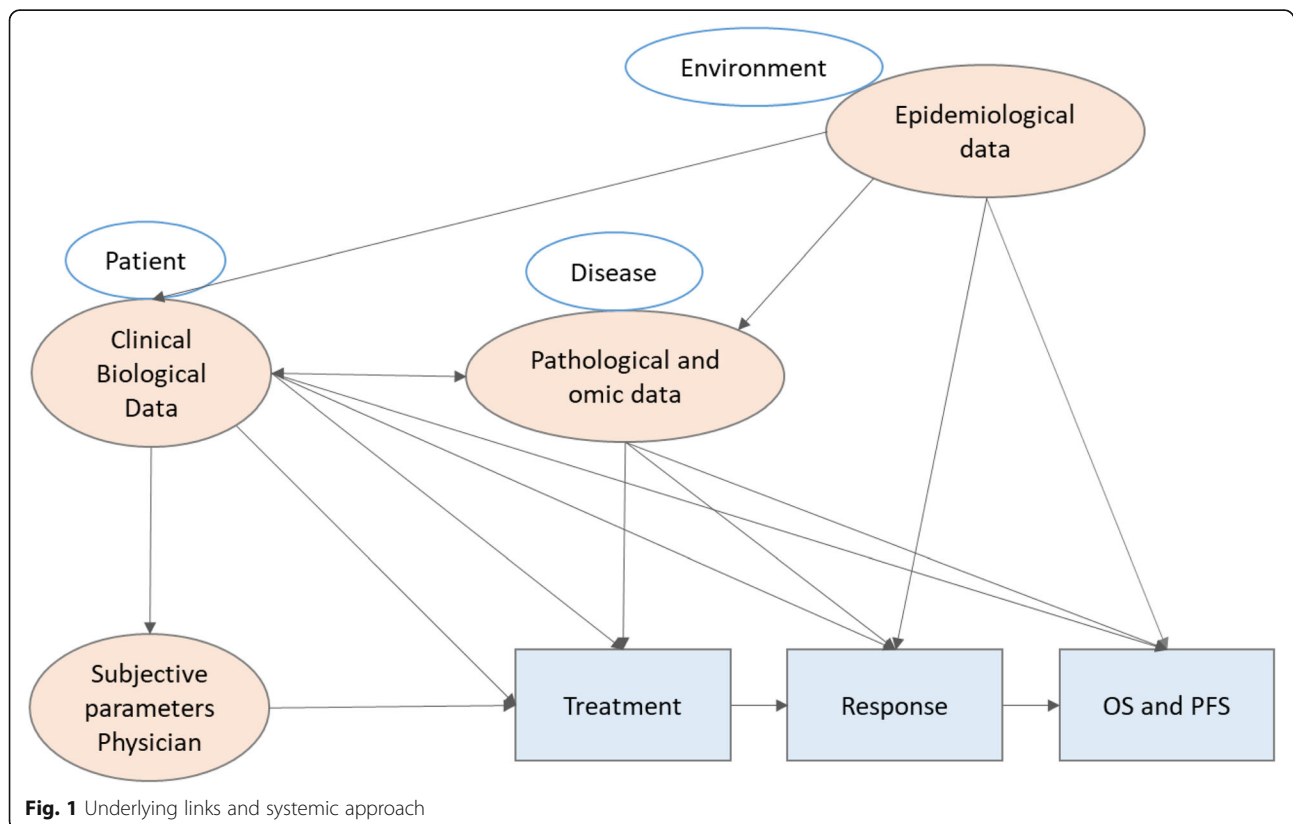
Environment

Epidemiological data

Patient

Disease

Clinical Biological Data

Pathological and omic data

Subjective parameters Physician

Treatment

Response

OS and PFS

**Fig. 1** Underlying links and systemic approach